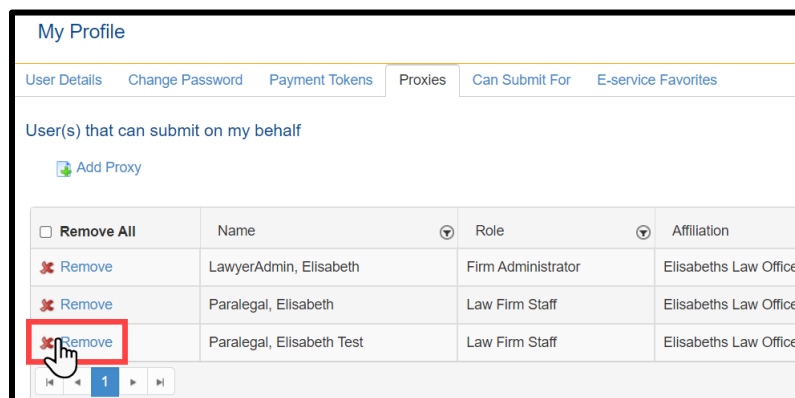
My Profile

User Details | Change Password | Payment Tokens | Proxies | Can Submit For | E-service Favorites

User(s) that can submit on my behalf

Add Proxy

| Remove All | Name | Role | Affiliation |
|---|---|---|---|
| Remove | LawyerAdmin, Elisabeth | Firm Administrator | Elisabeths Law Office |
| Remove | Paralegal, Elisabeth | Law Firm Staff | Elisabeths Law Office |
| Remove | Paralegal, Elisabeth Test | Law Firm Staff | Elisabeths Law Office |

1